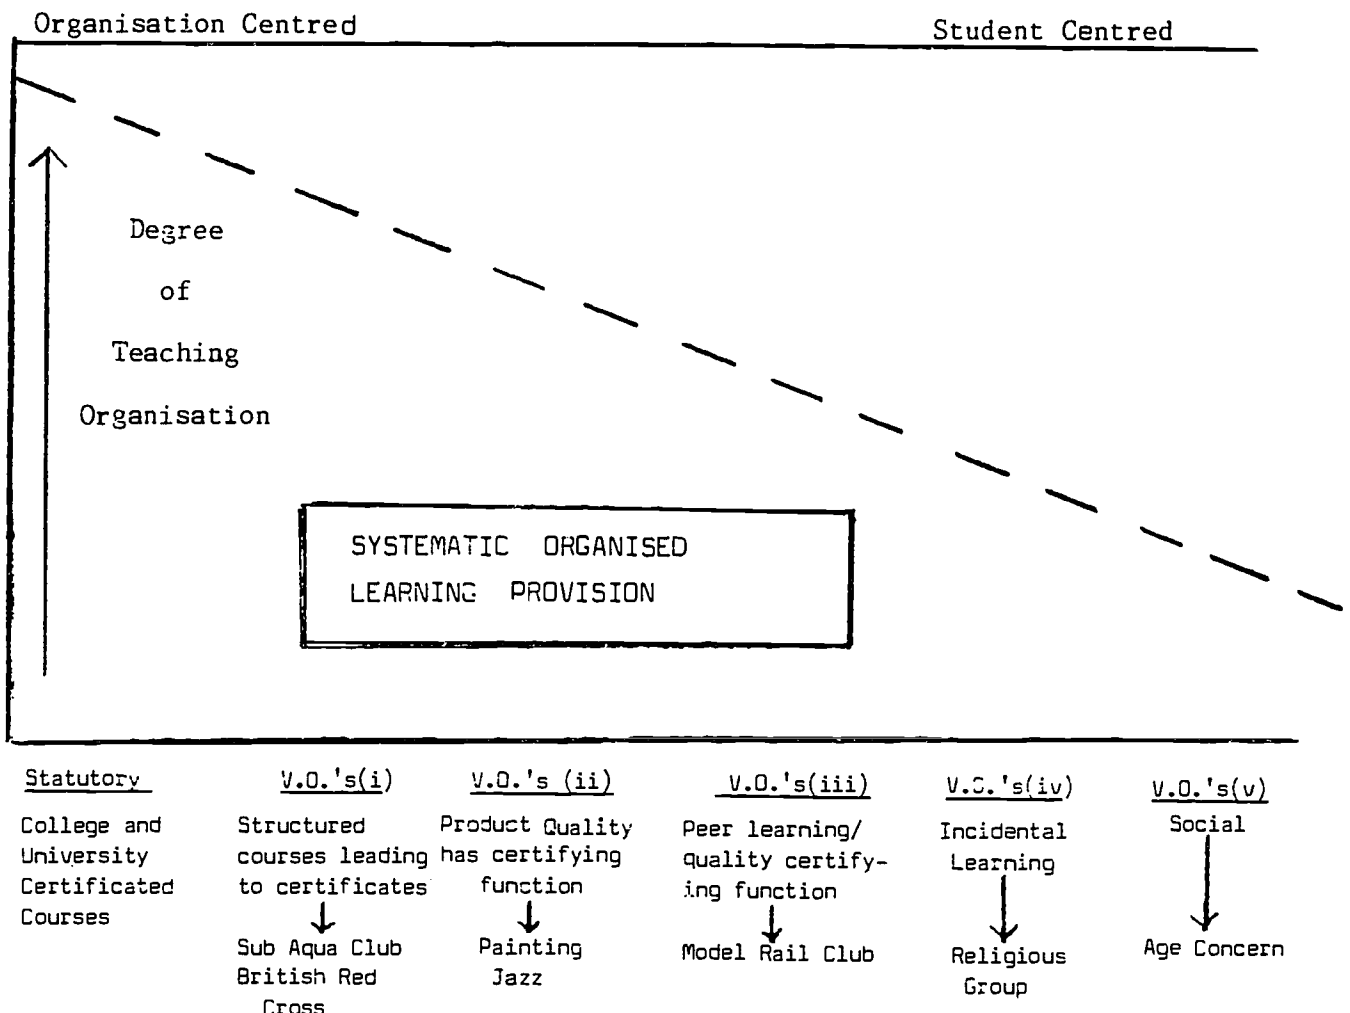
Organisation Centred

Student Centred

Degree of Teaching Organisation

SYSTEMATIC ORGANISED LEARNING PROVISION

Statutory

College and University Certificated Courses

V.O.'s(i)

Structured courses leading to certificates

Sub Aqua Club
British Red Cross

V.O.'s (ii)

Product Quality has certifying function

Painting
Jazz

V.O.'s(iii)

Peer learning/ quality certifying function

Model Rail Club

V.O.'s(iv)

Incidental Learning

Religious Group

V.O.'s(v)

Social

Age Concern